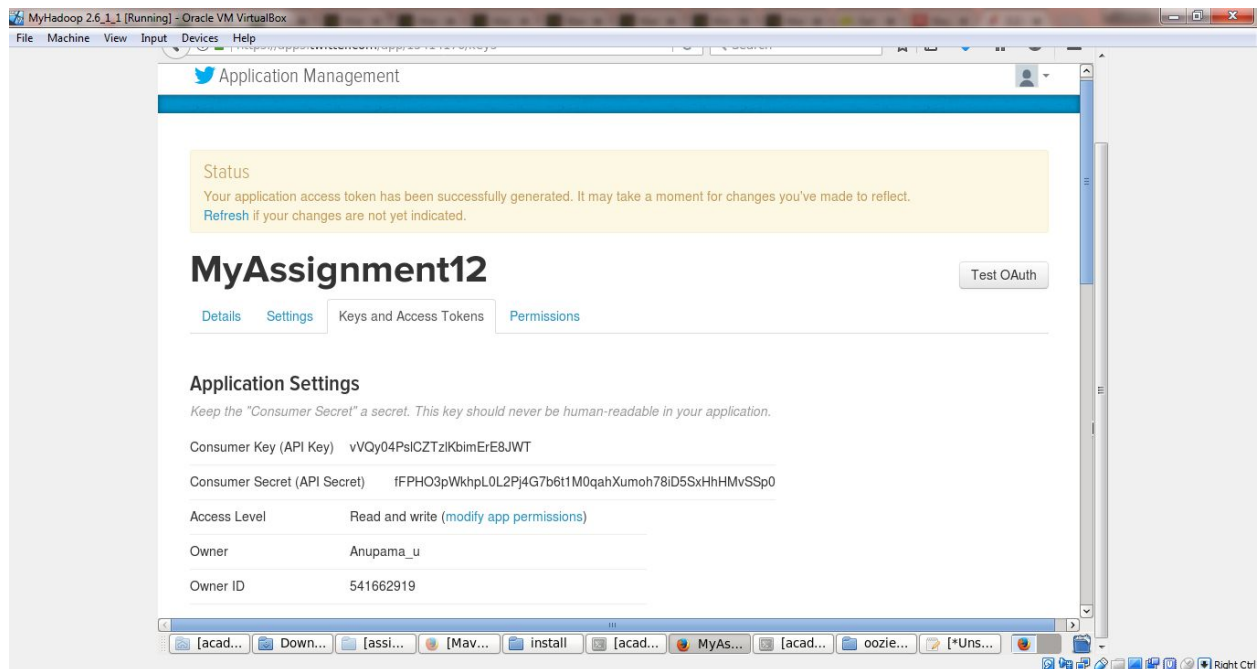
MyHadoop 2.6_1_1 [Running] - Oracle VM VirtualBox

File Machine View Input Devices Help

Application Management

Status
Your application access token has been successfully generated. It may take a moment for changes you've made to reflect.
Refresh if your changes are not yet indicated.

MyAssignment12

Test OAuth

Details Settings Keys and Access Tokens Permissions

Application Settings

Keep the "Consumer Secret" a secret. This key should never be human-readable in your application.

| | |
|---|---|
| Consumer Key (API Key) | vVQy04PslCZTzlKbimErE8JWT |
| Consumer Secret (API Secret) | fFPHO3pWkhpL0L2Pj4G7b6t1M0qahXumoh78iD5SxHhHMvSSp0 |
| Access Level | Read and write (modify app permissions) |
| Owner | Anupama_u |
| Owner ID | 541662919 |

[acad... Down... [assi... [Mav... install [acad... MyAs... [acad... oozie... [*Uns...

Right Ctrl